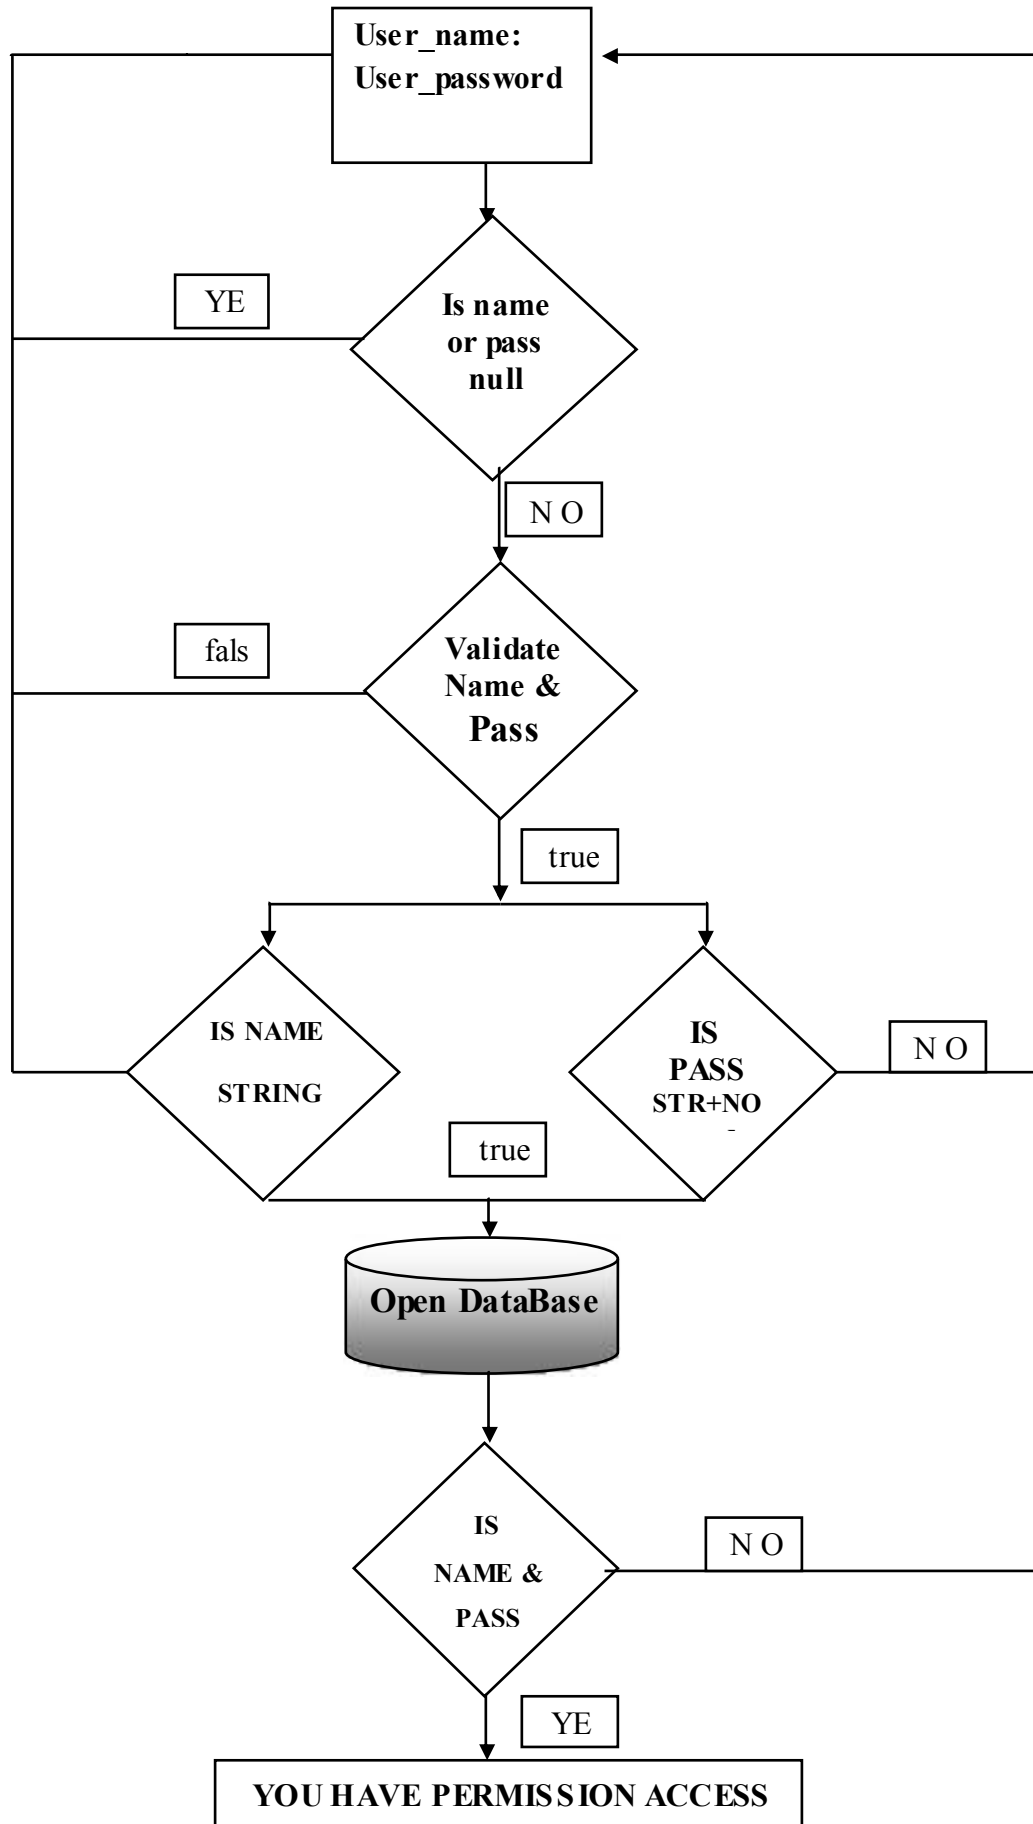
User_name:
User_password

YE

Is name or pass null

N O

fals

Validate Name & Pass

true

IS NAME STRING

IS PASS STR+NO

N O

true

Open DataBase

IS NAME & PASS

N O

YE

YOU HAVE PERMISSION ACCESS